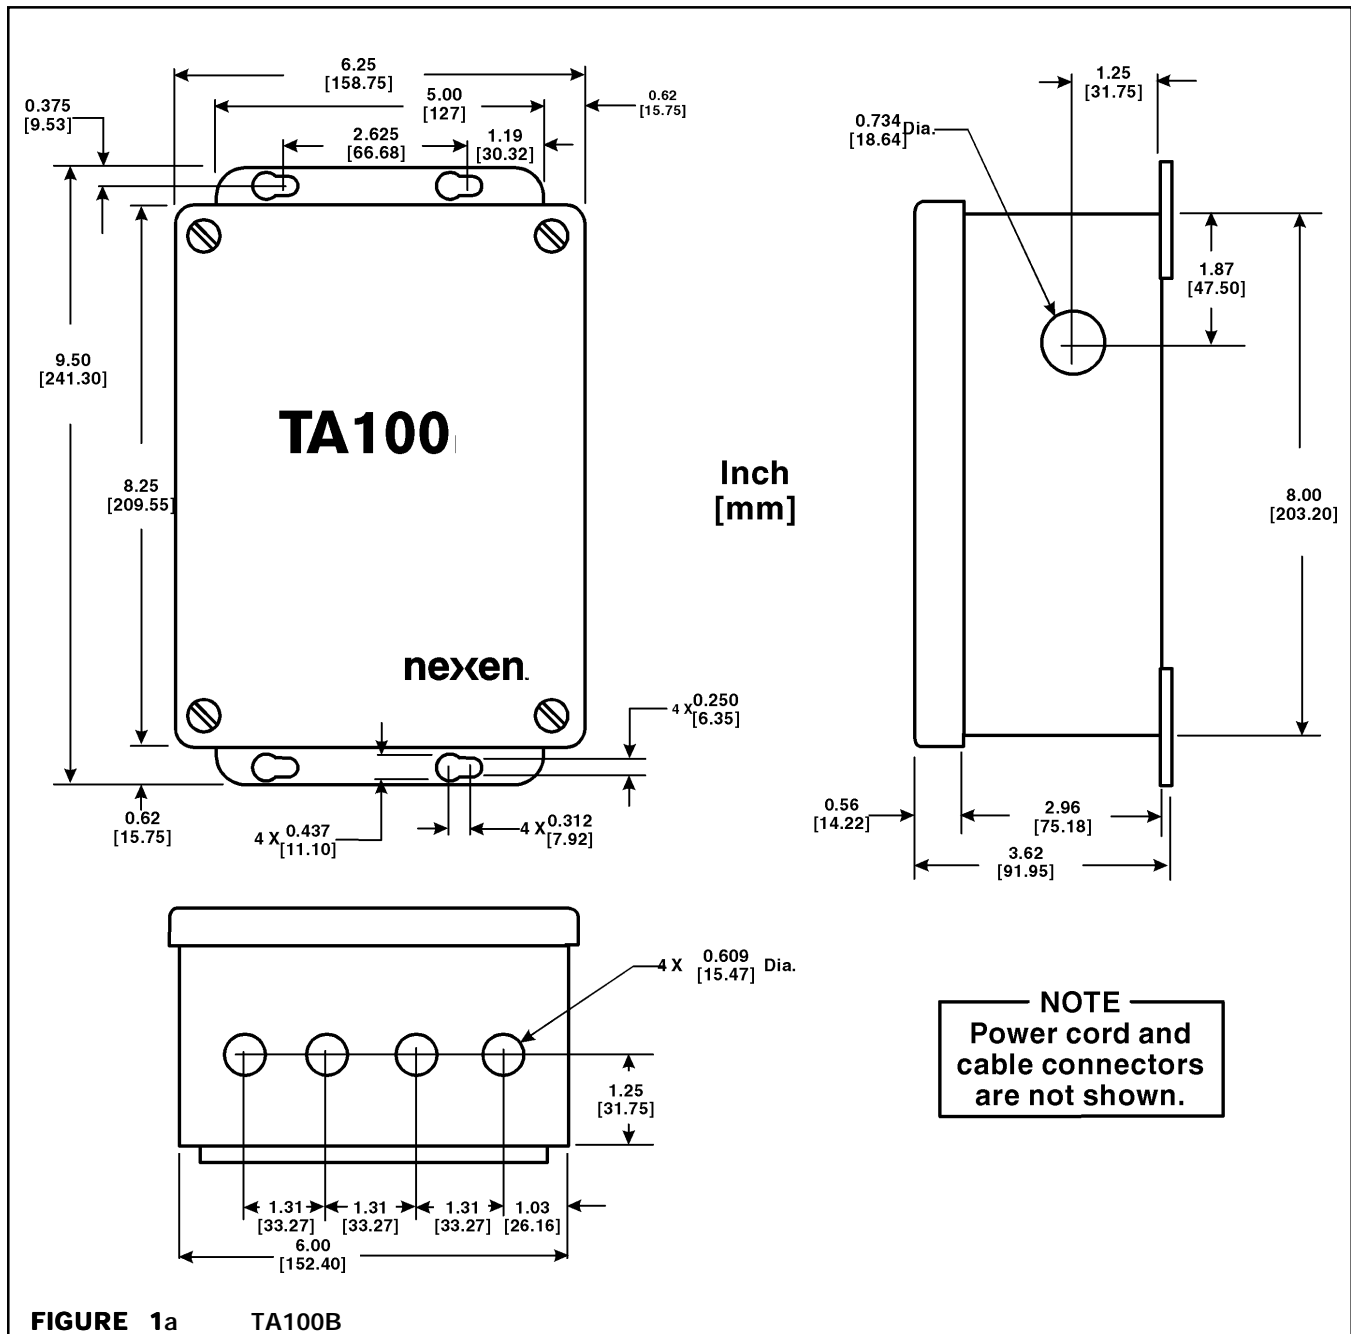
6.25
[158.75]

5.00
[127]

0.62
[15.75]

0.375
[9.53]

2.625
[66.68]

1.19
[30.32]

9.50
[241.30]

8.25
[209.55]

TA100

nexen.

4 X 0.250
[6.35]

0.62
[15.75]

4 X 0.437
[11.10]

4 X 0.312
[7.92]

Inch
[mm]

1.25
[31.75]

0.734 Dia.
[18.64]

1.87
[47.50]

8.00
[203.20]

0.56
[14.22]

2.96
[75.18]

3.62
[91.95]

4 X 0.609 Dia.
[15.47]

1.25
[31.75]

1.31
[33.27]

1.31
[33.27]

1.31
[33.27]

1.03
[26.16]

6.00
[152.40]

NOTE
Power cord and cable connectors are not shown.

FIGURE 1a TA100B